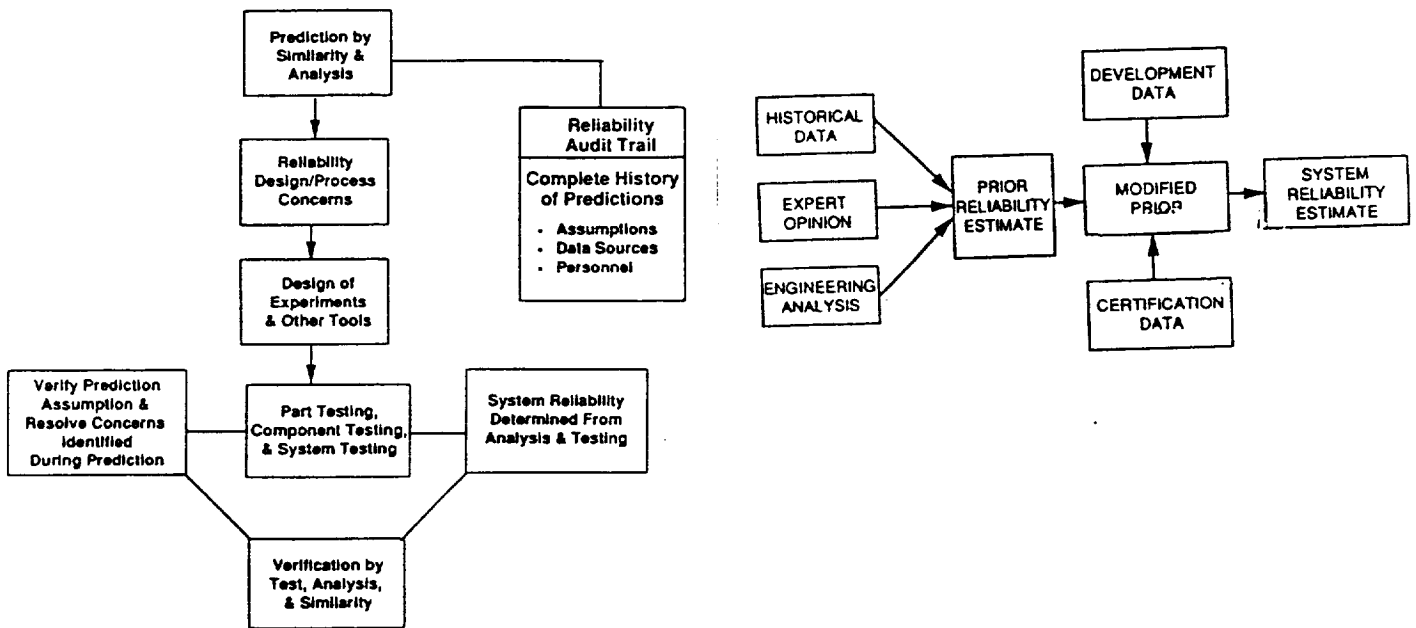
Prediction by Similarity & Analysis

Reliability Audit Trail

Complete History of Predictions

- Assumptions
- Data Sources
- Personnel

Reliability Design/Process Concerns

Design of Experiments & Other Tools

Verify Prediction Assumption & Resolve Concerns Identified During Prediction

Part Testing, Component Testing, & System Testing

System Reliability Determined From Analysis & Testing

Verification by Test, Analysis, & Similarity

HISTORICAL DATA

EXPERT OPINION

ENGINEERING ANALYSIS

PRIOR RELIABILITY ESTIMATE

DEVELOPMENT DATA

MODIFIED PRIOR

CERTIFICATION DATA

SYSTEM RELIABILITY ESTIMATE